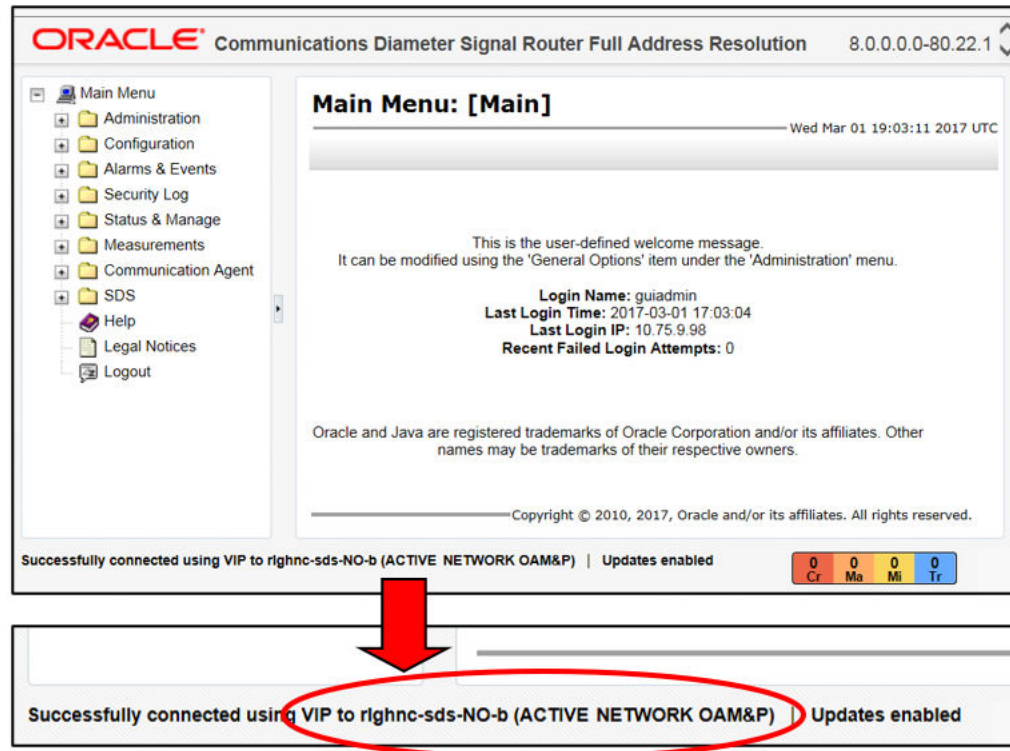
ORACLE® Communications Diameter Signal Router Full Address Resolution 8.0.0.0.0-80.22.1

Main Menu
Administration
Configuration
Alarms & Events
Security Log
Status & Manage
Measurements
Communication Agent
SDS
Help
Legal Notices
Logout

Main Menu: [Main]

Wed Mar 01 19:03:11 2017 UTC

This is the user-defined welcome message.
It can be modified using the 'General Options' item under the 'Administration' menu.

Login Name: guiadmin
Last Login Time: 2017-03-01 17:03:04
Last Login IP: 10.75.9.98
Recent Failed Login Attempts: 0

Oracle and Java are registered trademarks of Oracle Corporation and/or its affiliates. Other names may be trademarks of their respective owners.

Copyright © 2010, 2017, Oracle and/or its affiliates. All rights reserved.

Successfully connected using VIP to rlghnc-sds-NO-b (ACTIVE NETWORK OAM&P) | Updates enabled

| 0 Cr | 0 Ma | 0 Mi | 0 Tr |
|---|---|---|---|

Successfully connected using VIP to rlghnc-sds-NO-b (ACTIVE NETWORK OAM&P) | Updates enabled